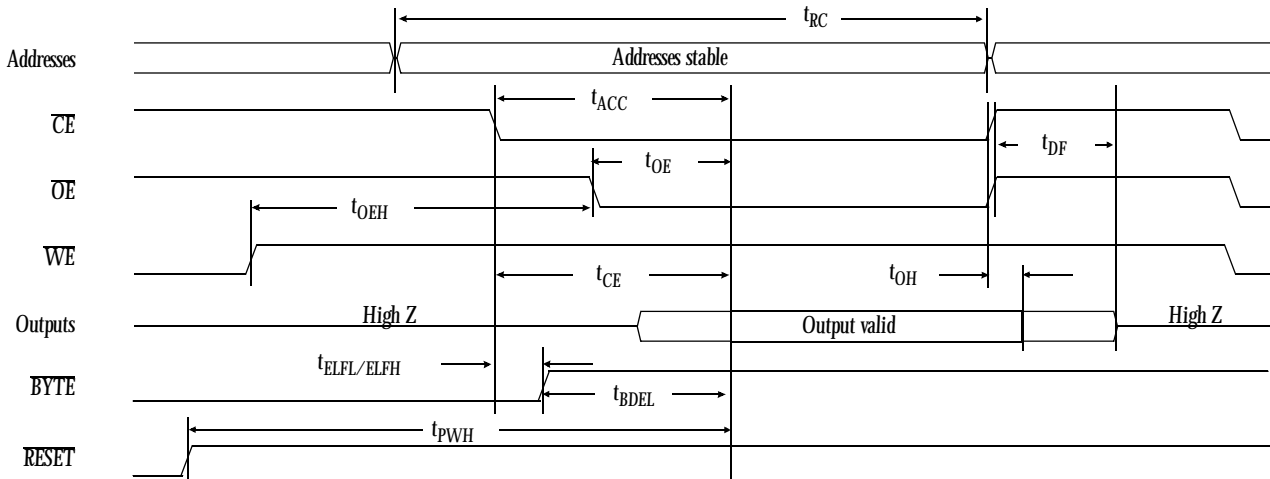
$t_{RC}$

Addresses

Addresses stable

$\overline{CE}$

$t_{ACC}$

$t_{DF}$

$\overline{OE}$

$t_{OE}$

$t_{OEH}$

$\overline{WE}$

$t_{CE}$

$t_{OH}$

Outputs

High Z

Output valid

High Z

$t_{ELFL/ELFH}$

$\overline{BYTE}$

$t_{BDEL}$

$t_{PWH}$

$\overline{RESET}$